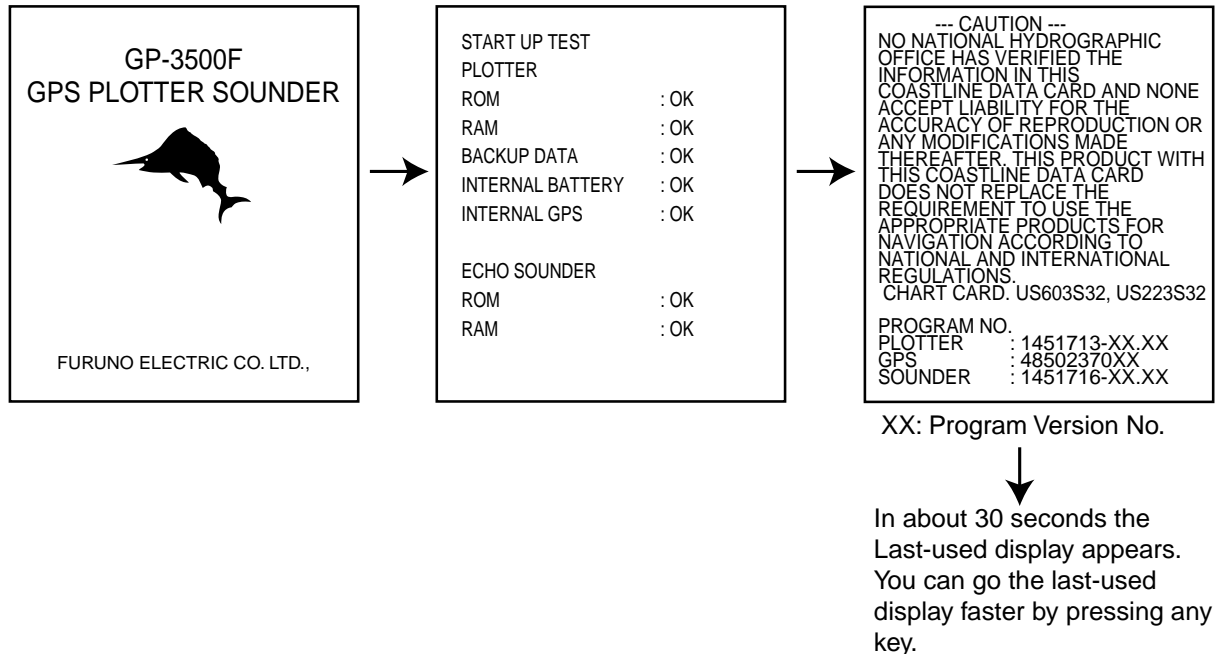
GP-3500F
GPS PLOTTER SOUNDER

FURUNO ELECTRIC CO. LTD.,

START UP TEST
PLOTTER

| | |
|---|---|
| ROM | : OK |
| RAM | : OK |
| BACKUP DATA | : OK |
| INTERNAL BATTERY | : OK |
| INTERNAL GPS | : OK |

ECHO SOUNDER

| | |
|---|---|
| ROM | : OK |
| RAM | : OK |

--- CAUTION ---
NO NATIONAL HYDROGRAPHIC OFFICE HAS VERIFIED THE INFORMATION IN THIS COASTLINE DATA CARD AND NONE ACCEPT LIABILITY FOR THE ACCURACY OF REPRODUCTION OR ANY MODIFICATIONS MADE THEREAFTER. THIS PRODUCT WITH THIS COASTLINE DATA CARD DOES NOT REPLACE THE REQUIREMENT TO USE THE APPROPRIATE PRODUCTS FOR NAVIGATION ACCORDING TO NATIONAL AND INTERNATIONAL REGULATIONS.
CHART CARD. US603S32, US223S32

PROGRAM NO.

| | |
|---|---|
| PLOTTER | : 1451713-XX.XX |
| GPS | : 48502370XX |
| SOUNDER | : 1451716-XX.XX |

XX: Program Version No.

In about 30 seconds the Last-used display appears. You can go the last-used display faster by pressing any key.